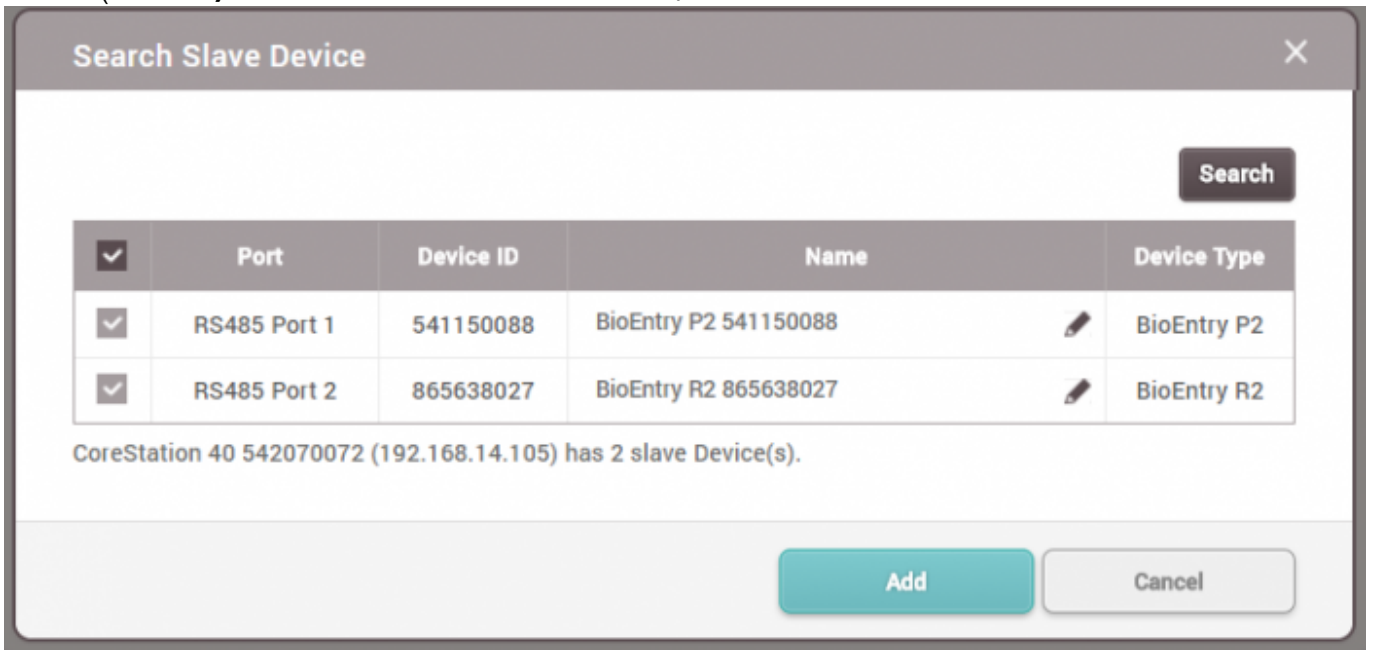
Search Slave Device

Search

| | Port | Device ID | Name | Device Type |
|---|---|---|---|---|
| | RS485 Port 1 | 541150088 | BioEntry P2 541150088 | BioEntry P2 |
| | RS485 Port 2 | 865638027 | BioEntry R2 865638027 | BioEntry R2 |

CoreStation 40 542070072 (192.168.14.105) has 2 slave Device(s).

Add Cancel